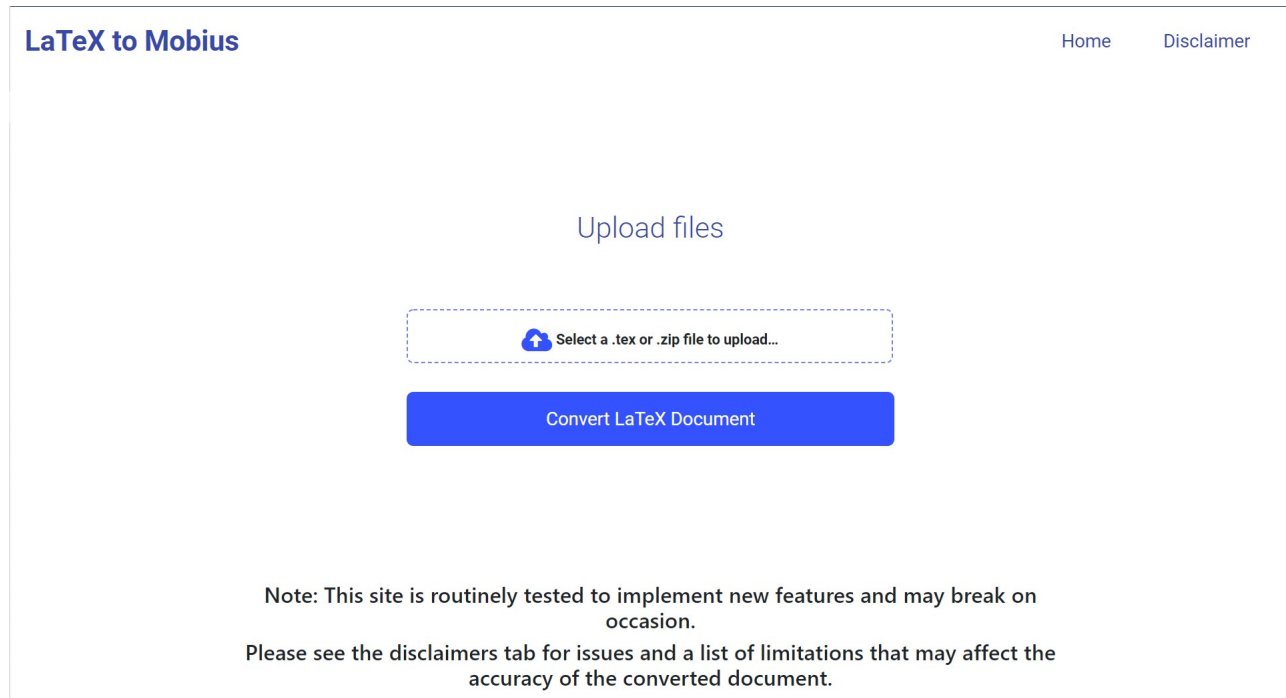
LaTeX to Mobius

Home

Disclaimer

Upload files

Select a .tex or .zip file to upload...

Convert LaTeX Document

Note: This site is routinely tested to implement new features and may break on occasion.

Please see the disclaimers tab for issues and a list of limitations that may affect the accuracy of the converted document.